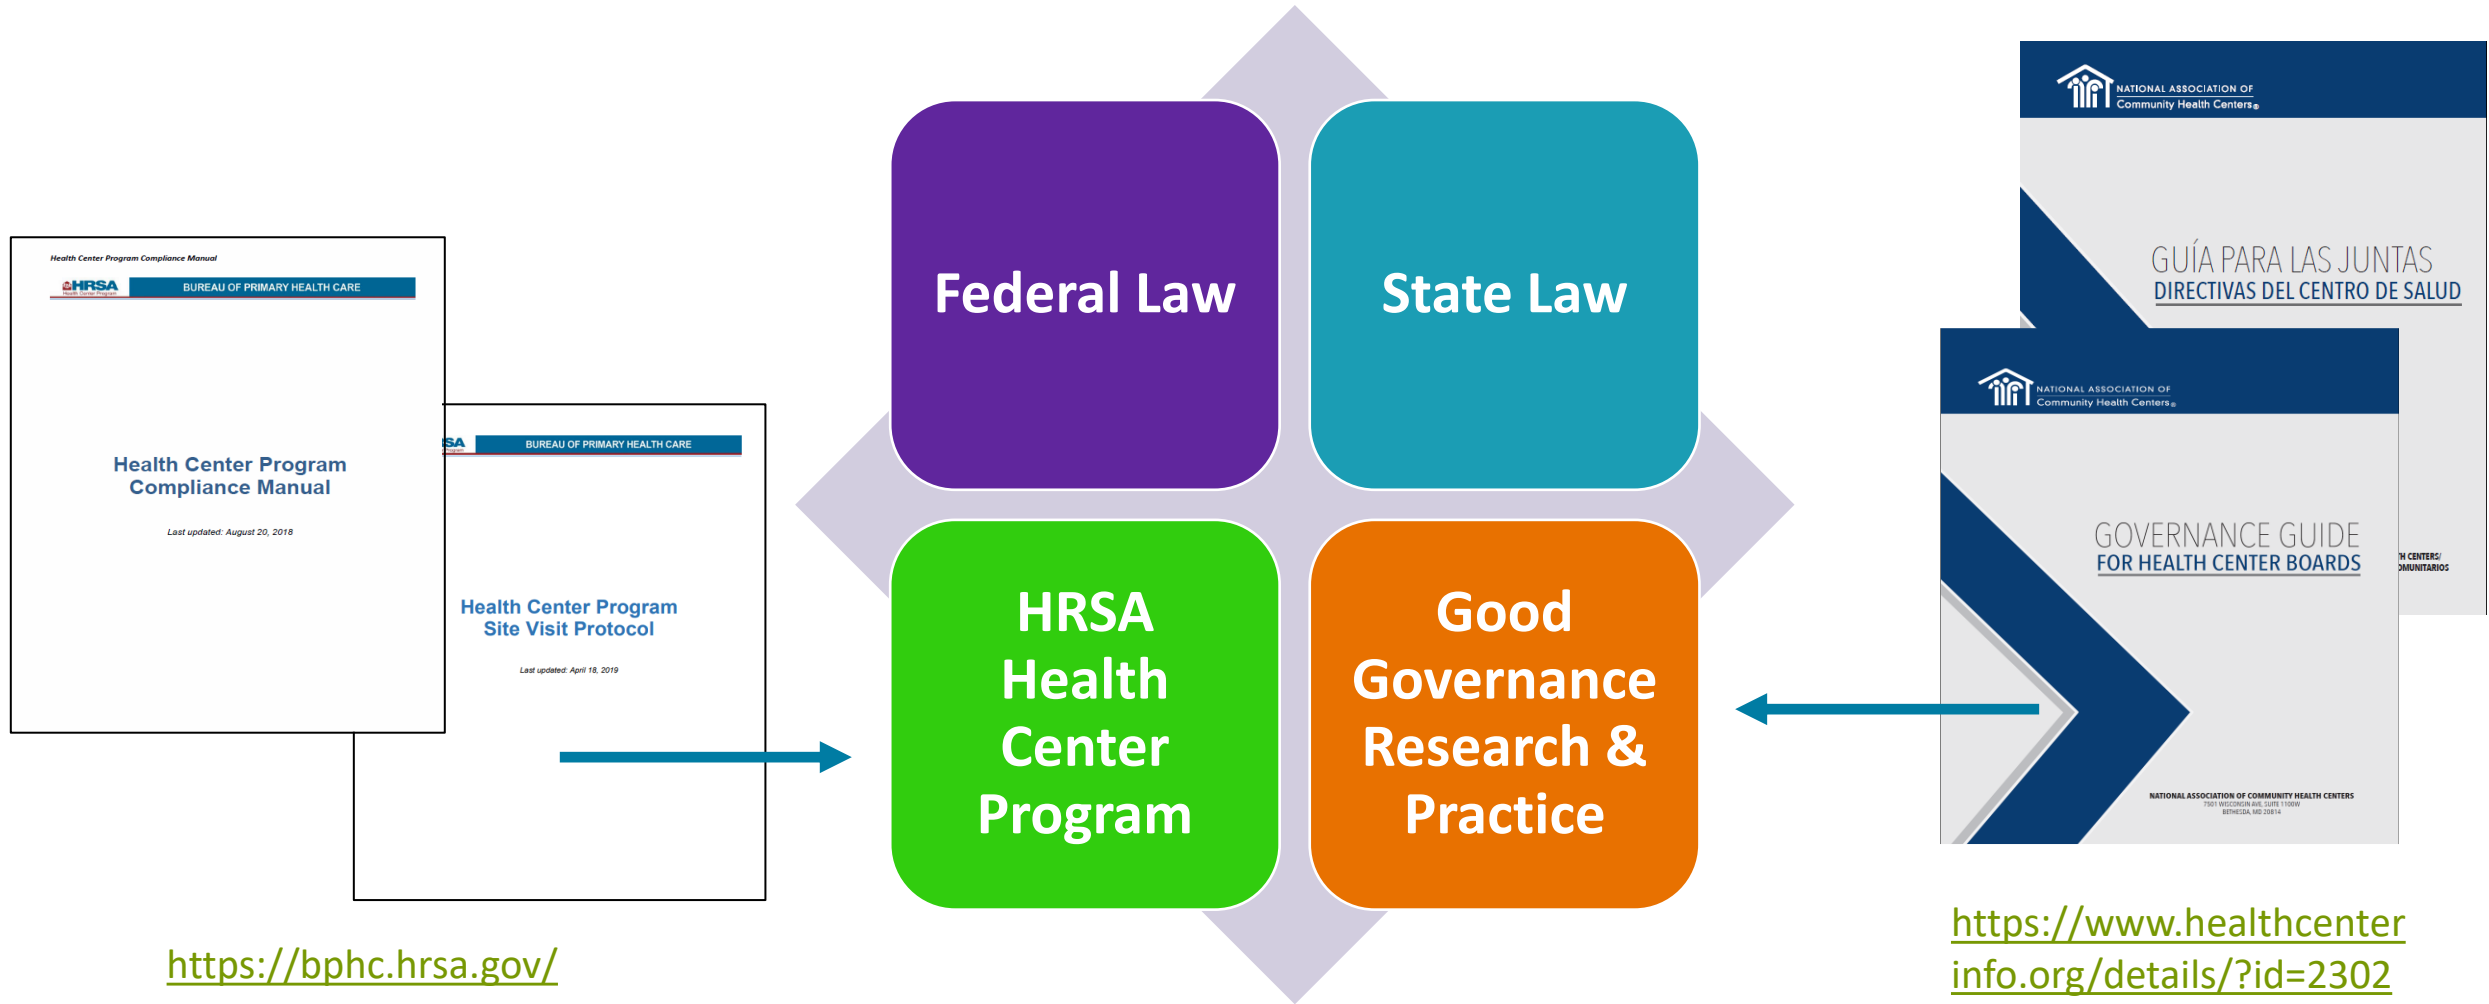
Health Center Program Compliance Manual

HRSA Health Center Program

BUREAU OF PRIMARY HEALTH CARE

Health Center Program Compliance Manual

Last updated: August 20, 2018

SA

BUREAU OF PRIMARY HEALTH CARE

Health Center Program Site Visit Protocol

Last updated: April 18, 2019

https://bphc.hrsa.gov/

Federal Law

State Law

HRSA Health Center Program

Good Governance Research & Practice

NATIONAL ASSOCIATION OF Community Health Centers

GUÍA PARA LAS JUNTAS DIRECTIVAS DEL CENTRO DE SALUD

NATIONAL ASSOCIATION OF Community Health Centers

GOVERNANCE GUIDE FOR HEALTH CENTER BOARDS

H CENTERS/ OMUNITARIOS

NATIONAL ASSOCIATION OF COMMUNITY HEALTH CENTERS
7501 WISCONSIN AVE, SUITE 1100W
BETHESDA, MD 20814

https://www.healthcenterinfo.org/details/?id=2302